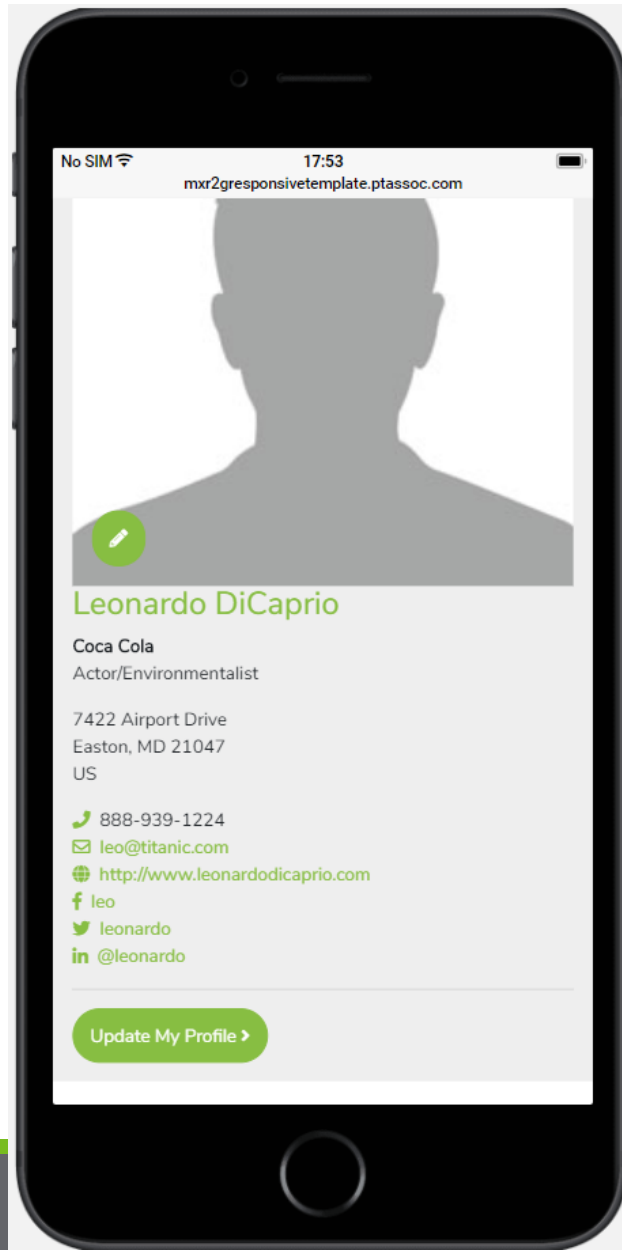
No SIM
17:53
mxr2gresponsivetemplate.ptassoc.com

Leonardo DiCaprio

Coca Cola
Actor/Environmentalist

7422 Airport Drive
Easton, MD 21047
US

888-939-1224
leo@titanic.com
http://www.leonardodicaprio.com
leo
leonardo
@leonardo

Update My Profile